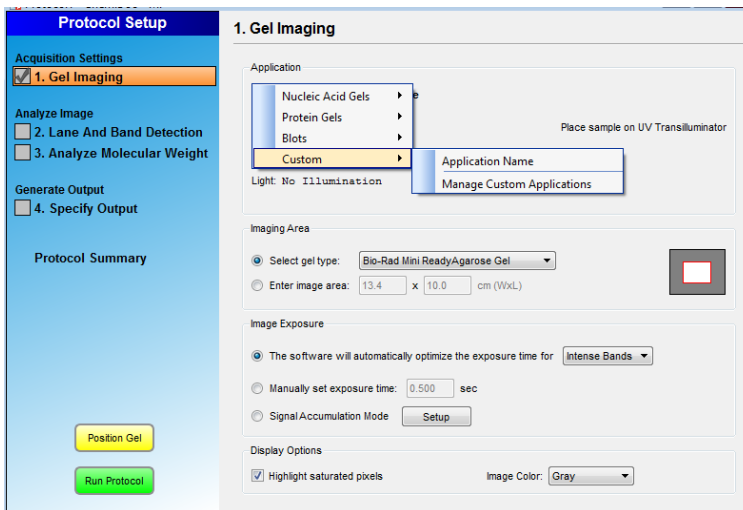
Protocol Setup

Acquisition Settings
1. Gel Imaging

Analyze Image
2. Lane And Band Detection
3. Analyze Molecular Weight

Generate Output
4. Specify Output

Protocol Summary

Position Gel

Run Protocol

1. Gel Imaging

Application

Nucleic Acid Gels
Protein Gels
Blots
Custom

Application Name
Manage Custom Applications

e

Place sample on UV Transilluminator

Light: No Illumination

Imaging Area

Select gel type: Bio-Rad Mini ReadyAgarose Gel

Enter image area: 13.4 x 10.0 cm (WxL)

Image Exposure

The software will automatically optimize the exposure time for Intense Bands

Manually set exposure time: 0.500 sec

Signal Accumulation Mode Setup

Display Options

Highlight saturated pixels

Image Color: Gray